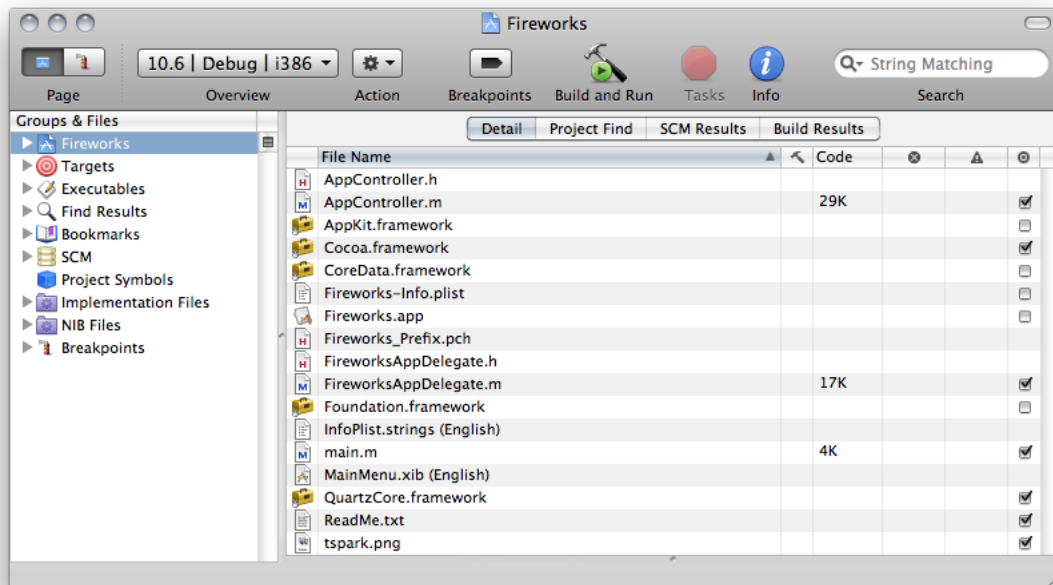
Fireworks

Page

10.6 | Debug | i386

Overview

Action

Breakpoints

Build and Run

Tasks

Info

String Matching

Search

Groups & Files

Fireworks

Targets

Executables

Find Results

Bookmarks

SCM

Project Symbols

Implementation Files

NIB Files

Breakpoints

Detail | Project Find | SCM Results | Build Results

| File Name | Code | | | |
|---|---|---|---|---|
| AppController.h | | | | |
| AppController.m | 29K | | | ☑ |
| AppKit.framework | | | | ☐ |
| Cocoa.framework | | | | ☑ |
| CoreData.framework | | | | ☐ |
| Fireworks-Info.plist | | | | ☐ |
| Fireworks.app | | | | ☐ |
| Fireworks_Prefix.pch | | | | |
| FireworksAppDelegate.h | | | | |
| FireworksAppDelegate.m | 17K | | | ☑ |
| Foundation.framework | | | | ☐ |
| InfoPlist.strings (English) | | | | |
| main.m | 4K | | | ☑ |
| MainMenu.xib (English) | | | | |
| QuartzCore.framework | | | | ☑ |
| ReadMe.txt | | | | ☑ |
| tspark.png | | | | ☑ |